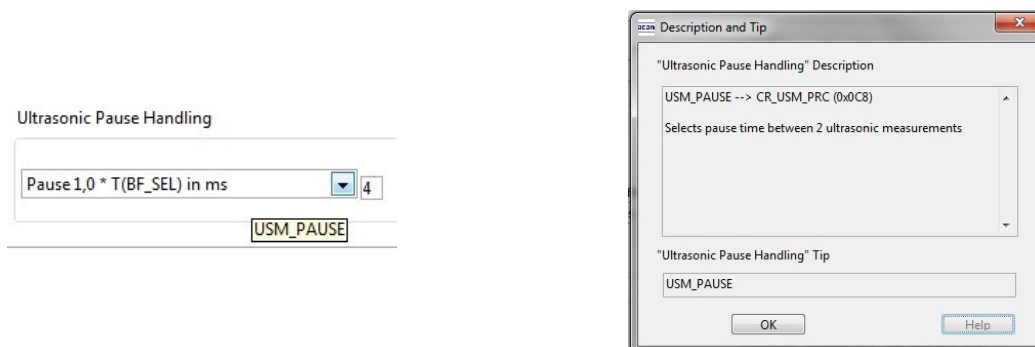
Ultrasonic Pause Handling

Pause 1,0 * T(BF_SEL) in ms

4

USM_PAUSE

acam Description and Tip

x

"Ultrasonic Pause Handling" Description

USM_PAUSE --> CR_USM_PRC (0x0C8)

Selects pause time between 2 ultrasonic measurements

"Ultrasonic Pause Handling" Tip

USM_PAUSE

OK

Help